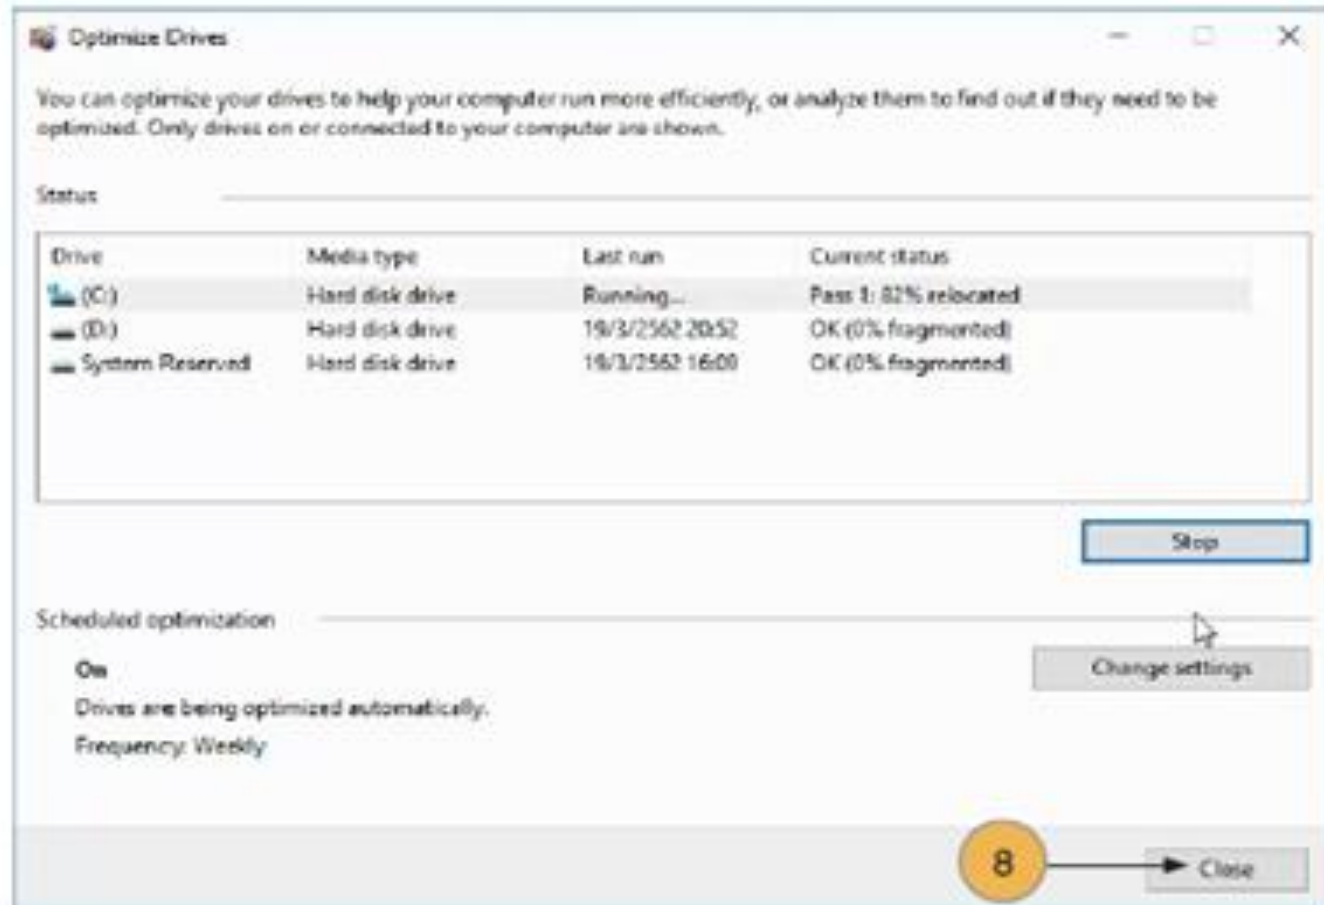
Optimize Drives

You can optimize your drives to help your computer run more efficiently, or analyze them to find out if they need to be optimized. Only drives on or connected to your computer are shown.

Status

| Drive | Media type | Last run | Current status |
|---|---|---|---|
| (C:) | Hard disk drive | Running... | Pass 1: 82% relocated |
| (D:) | Hard disk drive | 19/3/2562 20:52 | OK (0% fragmented) |
| System Reserved | Hard disk drive | 19/3/2562 16:00 | OK (0% fragmented) |

Stop

Scheduled optimization

On

Drives are being optimized automatically.

Frequency: Weekly

Change settings

8

Close